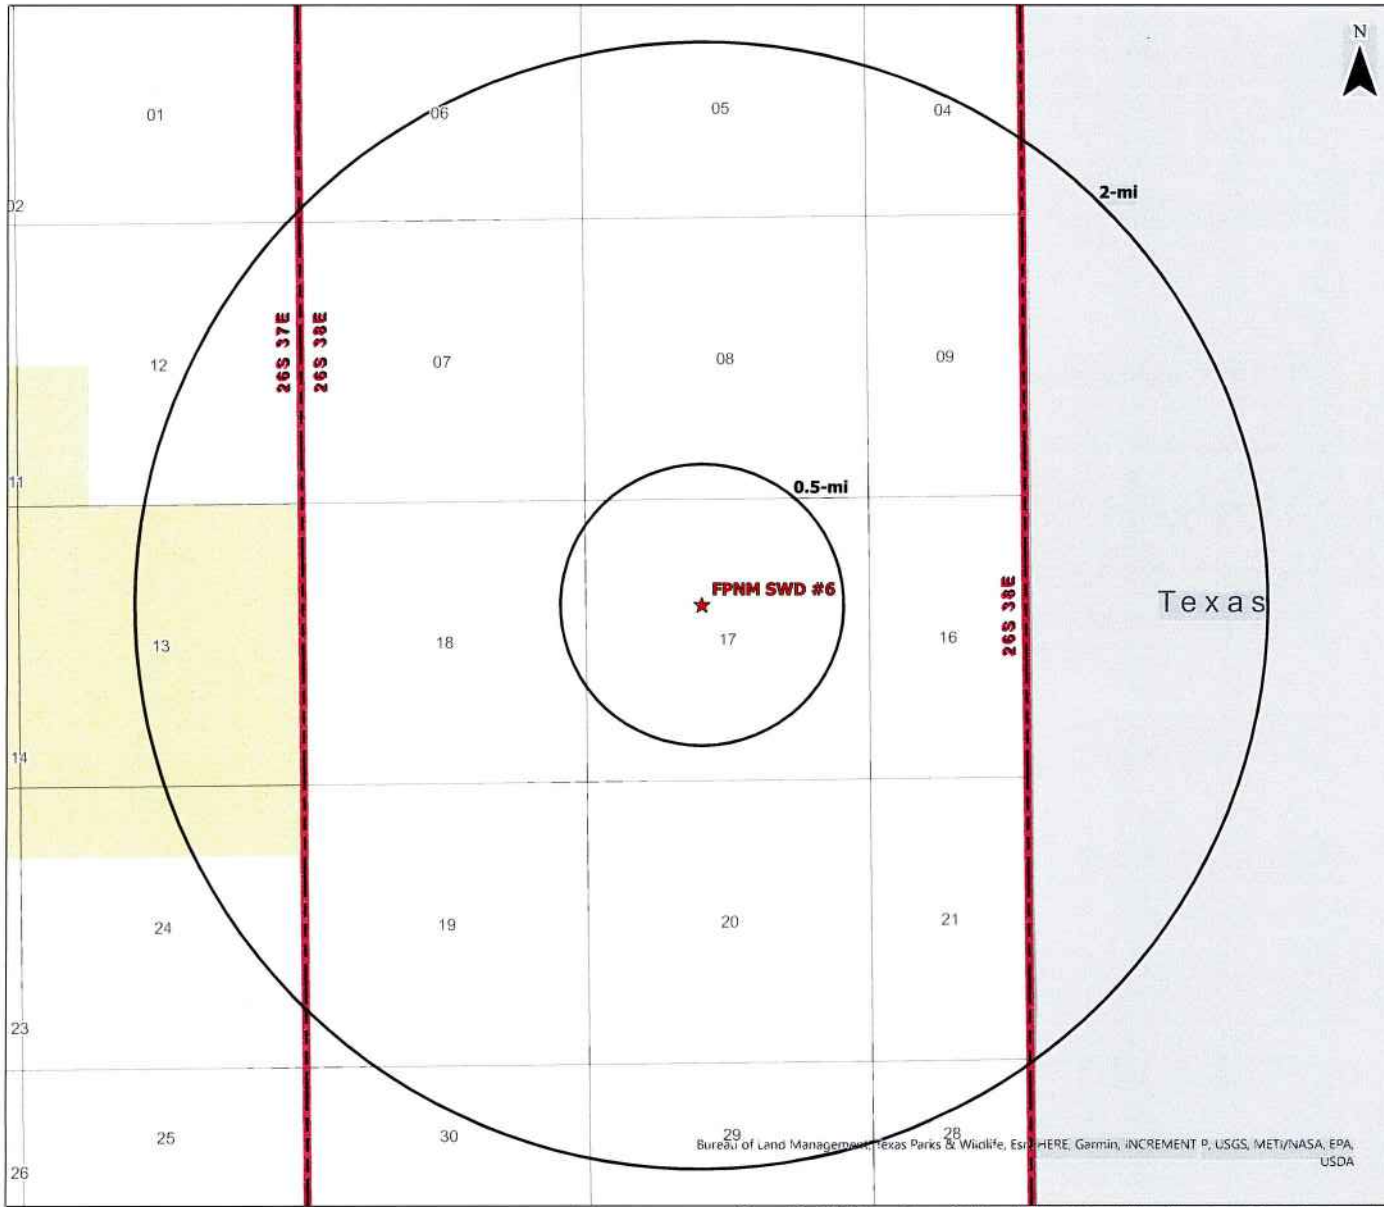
N

01

06

05

04

02

2-mi

26S 37E

26S 38E

12

07

08

09

11

0.5-mi

FPNM SWD #6

26S 38E

Texas

13

18

17

16

14

24

19

20

21

23

25

30

29

28

26

Bureau of Land Management, Texas Parks & Wildlife, Esri, HERE, Garmin, INCREMENT P, USGS, METI/NASA, EPA, USDA